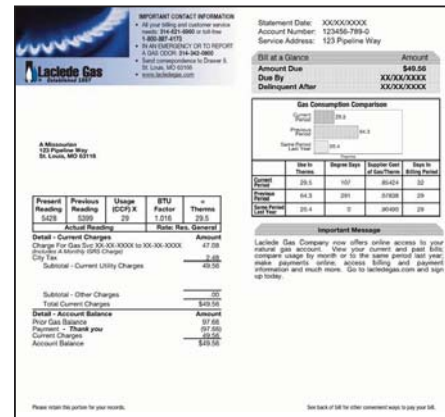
IMPORTANT CONTACT INFORMATION
• All your billing and customer service needs: 314-621-6960 or toll-free 1-800-887-4173
• IN AN EMERGENCY OR TO REPORT A GAS ODOR: 314-342-0800
• Send correspondence to Drawer 8, St. Louis, MO 63166
• www.lacledegas.com

Laclede Gas
Established 1857

Statement Date: XX/XX/XXXX
Account Number: 123456-789-0
Service Address: 123 Pipeline Way

| Bill at a Glance | Amount |
|---|---|
| Amount Due | $49.56 |
| Due By | XX/XX/XXXX |
| Delinquent After | XX/XX/XXXX |

Gas Consumption Comparison

Current Period 29.5
Previous Period 64.3
Same Period Last Year 29.4
Therms

| | Use In Therms | Degree Days | Supplier Cost of Gas/Therm | Days In Billing Period |
|---|---|---|---|---|
| Current Period | 29.5 | 107 | .85424 | 32 |
| Previous Period | 64.3 | 281 | .91606 | 29 |
| Same Period Last Year | 29.4 | 0 | .96480 | 29 |

A Missourian
123 Pipeline Way
St. Louis, MO 63118

| Present Reading | Previous Reading | Usage (CCF) X | BTU Factor | = Therms |
|---|---|---|---|---|
| 5428 | 5399 | 29 | 1.016 | 29.5 |
| Actual Reading | | | Rate: Res. General | |

Detail - Current Charges | Amount
Charge For Gas Svc XX-XX-XXXX to XX-XX-XXXX (Includes A Monthly ISRS Charge) | 47.08
City Tax | 2.48
Subtotal - Current Utility Charges | 49.56

Subtotal - Other Charges | .00
Total Current Charges | $49.56

Detail - Account Balance | Amount
Prior Gas Balance | 97.66
Payment - Thank you | (97.66)
Current Charges | 49.56
Account Balance | $49.56

Important Message

Laclede Gas Company now offers online access to your natural gas account. View your current and past bills; compare usage by month or to the same period last year; make payments online; access billing and payment information and much more. Go to lacledegas.com and sign up today.

Please retain this portion for your records.

See back of bill for other convenient ways to pay your bill.